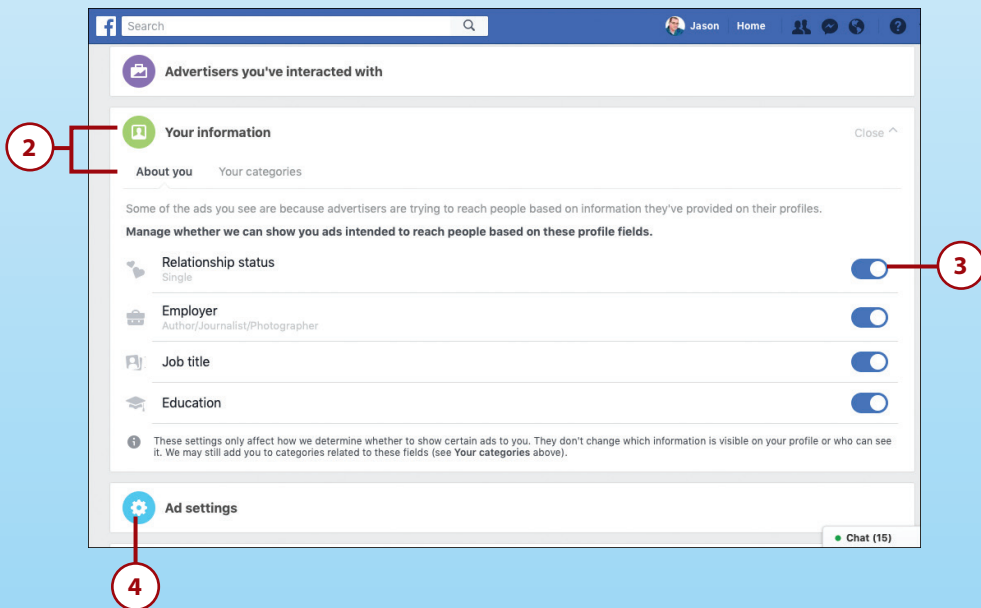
f Search

Jason Home

Advertisers you've interacted with

2

Your information

Close ^

About you Your categories

Some of the ads you see are because advertisers are trying to reach people based on information they've provided on their profiles.

Manage whether we can show you ads intended to reach people based on these profile fields.

Relationship status
Single

3

Employer
Author/Journalist/Photographer

Job title

Education

These settings only affect how we determine whether to show certain ads to you. They don't change which information is visible on your profile or who can see it. We may still add you to categories related to these fields (see **Your categories** above).

Ad settings

Chat (15)

4